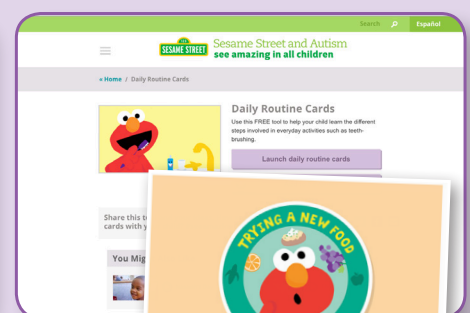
Search Español

SESAME STREET Sesame Street and Autism
see amazing in all children

« Home / Daily Routine Cards

Daily Routine Cards

Use this FREE tool to help your child learn the different steps involved in everyday activities such as teeth-brushing.

Launch daily routine cards

Share this t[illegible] cards with y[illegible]

You Mig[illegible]

TRYING A NEW FOOD